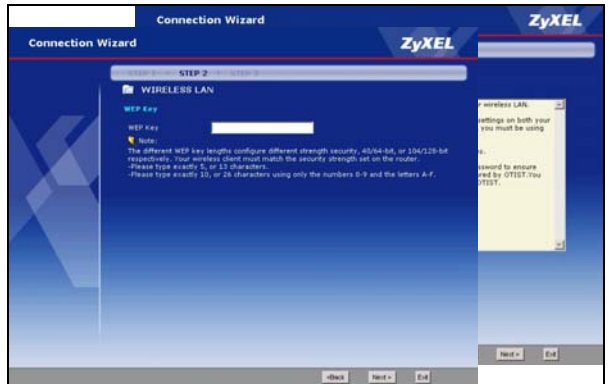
Connection Wizard

ZyXEL

Connection Wizard

ZyXEL

STEP 1 > STEP 2 > STEP 3

WIRELESS LAN

WEP Key

WEP Key

Note:
The different WEP key lengths configure different strength security, 40/64-bit, or 104/128-bit respectively. Your wireless client must match the security strength set on the router.
-Please type exactly 5, or 13 characters.
-Please type exactly 10, or 26 characters using only the numbers 0-9 and the letters A-F.

<Back Next > Exit

r wireless LAN.

ettings on both your you must be using

s.

ssword to ensure red by OTIST.You OTIST.

Next > Exit